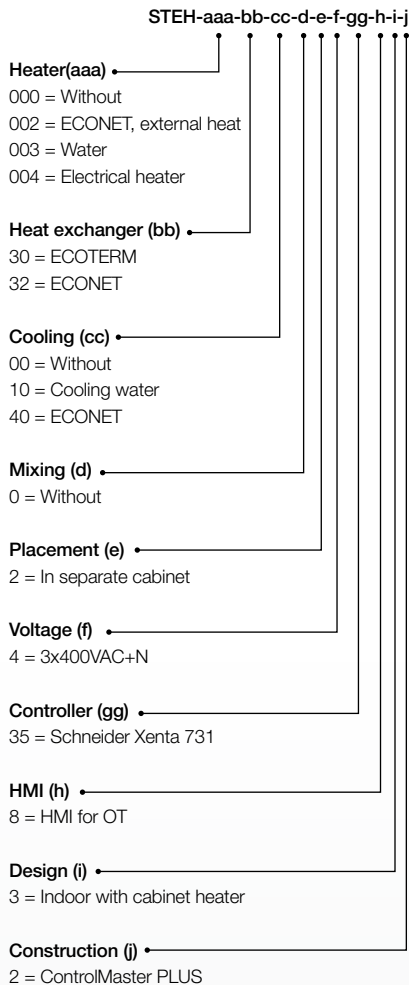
STEH-aaa-bb-cc-d-e-f-gg-h-i-j

Heater(aaa)
000 = Without
002 = ECONET, external heat
003 = Water
004 = Electrical heater

Heat exchanger (bb)
30 = ECOTERM
32 = ECONET

Cooling (cc)
00 = Without
10 = Cooling water
40 = ECONET

Mixing (d)
0 = Without

Placement (e)
2 = In separate cabinet

Voltage (f)
4 = 3x400VAC+N

Controller (gg)
35 = Schneider Xenta 731

HMI (h)
8 = HMI for OT

Design (i)
3 = Indoor with cabinet heater

Construction (j)
2 = ControlMaster PLUS